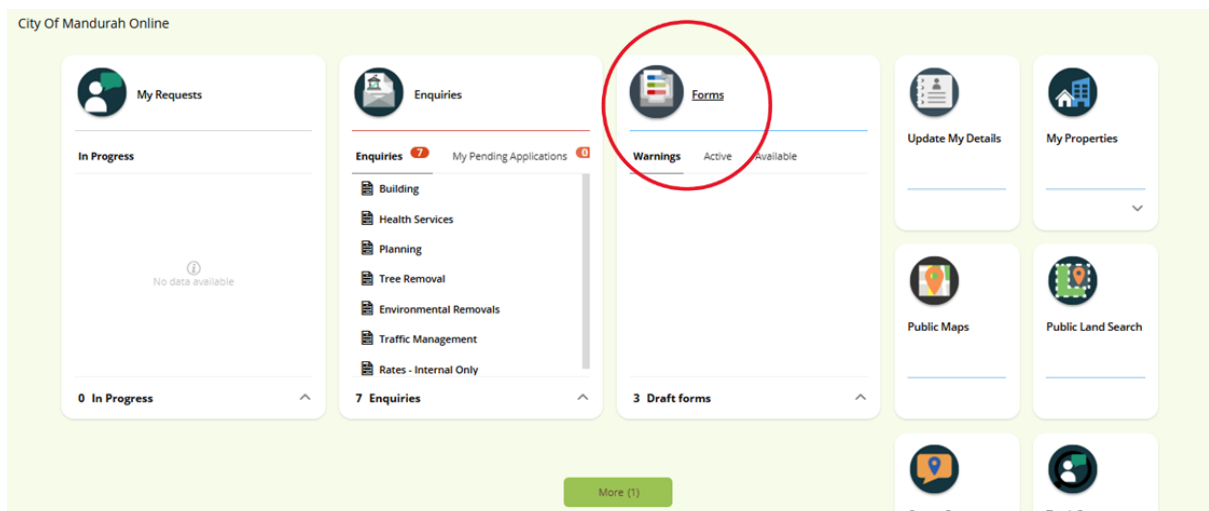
City Of Mandurah Online

My Requests

In Progress

No data available

0 In Progress

Enquiries

Enquiries 7 My Pending Applications 0

Building
Health Services
Planning
Tree Removal
Environmental Removals
Traffic Management
Rates - Internal Only

7 Enquiries

Forms

Warnings Active Available

3 Draft forms

Update My Details

My Properties

Public Maps

Public Land Search

More (1)